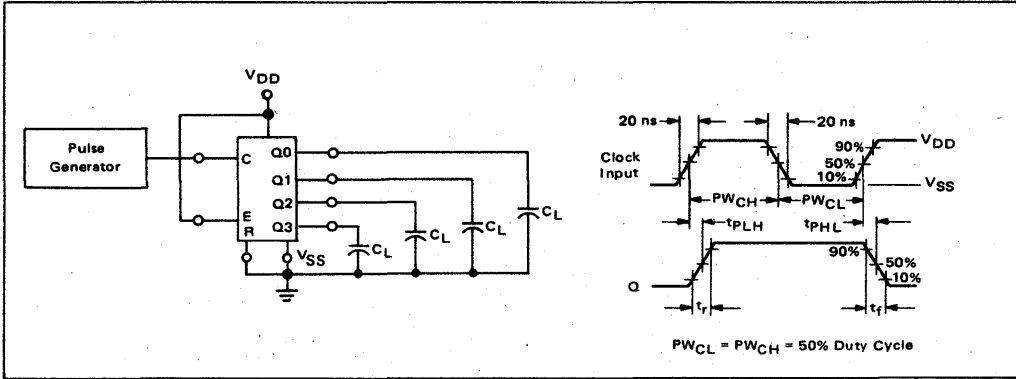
$V_{DD}$

Pulse Generator

C
E
R
Q0
Q1
Q2
Q3
$V_{SS}$

$C_L$
$C_L$
$C_L$
$C_L$

20 ns
20 ns
$V_{DD}$
90%
50%
10%
Clock Input
$PW_{CH}$
$PW_{CL}$
$V_{SS}$
$t_{PLH}$
$t_{PHL}$
90%
50%
10%
Q
$t_r$
$t_f$

$PW_{CL} = PW_{CH} = 50\%$ Duty Cycle